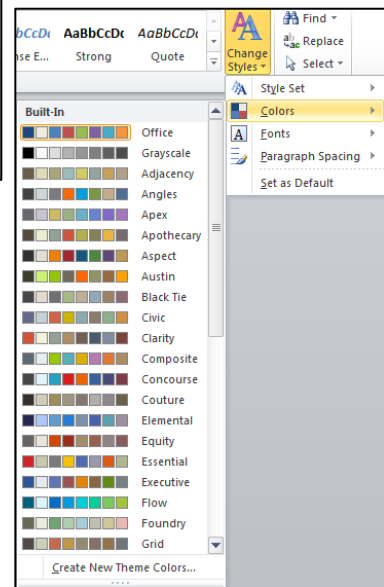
bCcDc AaBbCcDc AaBbCcDc
ase E... Strong Quote

Change Styles

Find
Replace
Select

Style Set
Colors
Fonts
Paragraph Spacing
Set as Default

Built-In
Office
Grayscale
Adjacency
Angles
Apex
Apothecary
Aspect
Austin
Black Tie
Civic
Clarity
Composite
Concourse
Couture
Elemental
Equity
Essential
Executive
Flow
Foundry
Grid

Create New Theme Colors...